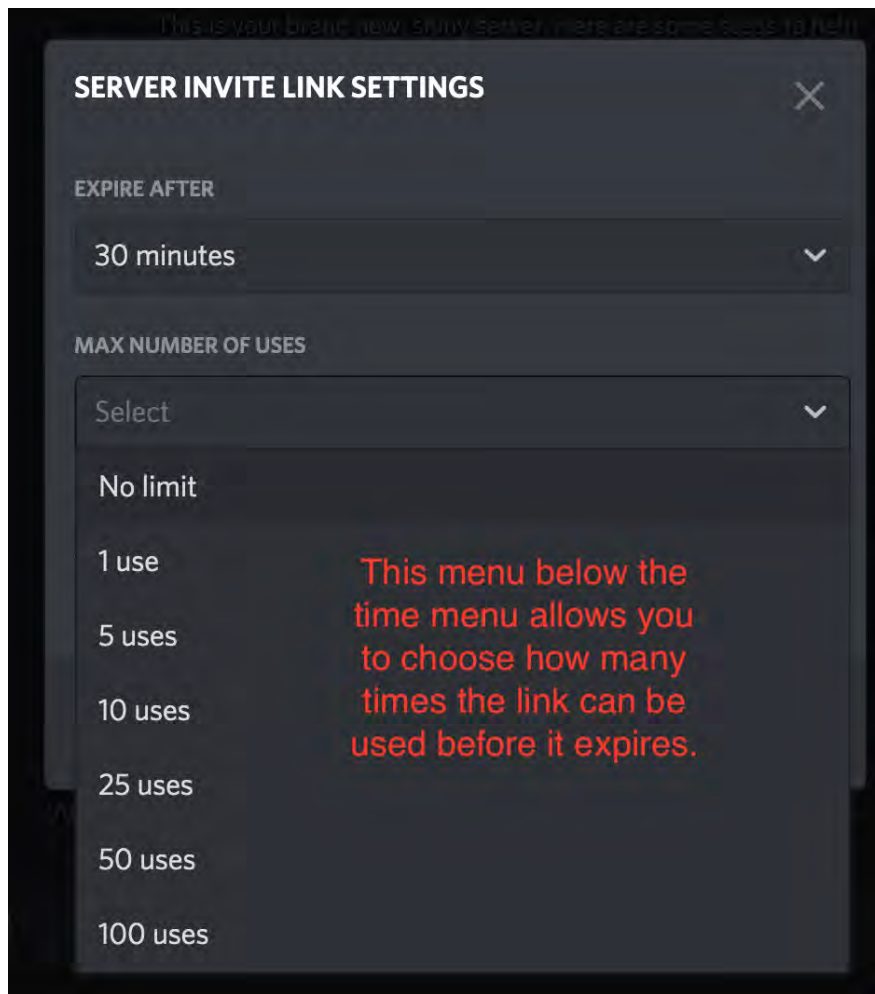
This is your brand new, shiny server. Here are some steps to help

SERVER INVITE LINK SETTINGS

EXPIRE AFTER

30 minutes

MAX NUMBER OF USES

Select

No limit

1 use

5 uses

10 uses

25 uses

50 uses

100 uses

This menu below the time menu allows you to choose how many times the link can be used before it expires.